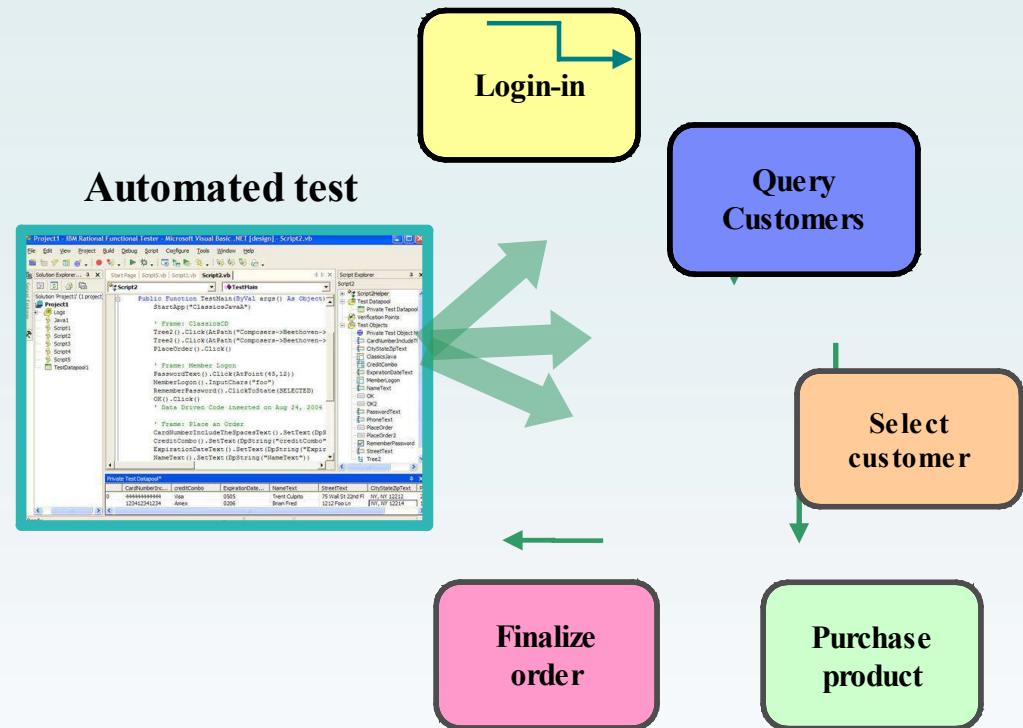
Automated test

Project1 - IBM Rational Functional Tester - Microsoft Visual Basic .NET [design] - Script2.vb

File Edit View Project Build Debug Script Configure Tools Window Help

Solution Explorer

Solution 'Project1' (1 project)
Project1
Logs
Java1
Script1
Script2
Script3
Script4
Script5
TestDatapool1

Start Page Script5.vb Script1.vb Script2.vb

Script2 TestMain

Public Function TestMain(ByVal args() As Object)
StartApp("ClassicsJavaA")

' Frame: ClassicsCD
Tree2().Click(AtPath("Composers->Beethoven->
Tree2().Click(AtPath("Composers->Beethoven->
PlaceOrder().Click()

' Frame: Member Logon
PasswordText().Click(AtPoint(63,12))
MemberLogon().InputChars("foo")
RememberPassword().ClickToState(SELECTED)
OK().Click()
' Data Driven Code inserted on Aug 24, 2004

' Frame: Place an Order
CardNumberIncludeTheSpacesText().SetText(DpS
CreditCombo().SetText(DpString("creditCombo"
ExpirationDateText().SetText(DpString("Expir
NameText().SetText(DpString("NameText"))

Script Explorer
Script2
Script2Helper
Test Datapool
Private Test Datapool
Verification Points
Test Objects
Private Test Object M
CardNumberInclude
CityStateZipText
ClassicsJava
CreditCombo
ExpirationDateText
MemberLogon
NameText
OK
OK2
PasswordText
PhoneText
PlaceOrder
PlaceOrder2
RememberPassword
StreetText
Tree2

Private Test Datapool*

| | CardNumberInc... | creditCombo | ExpirationDate... | NameText | StreetText | CityStateZipText |
|---|---|---|---|---|---|---|
| 0 | ############ | Visa | 0505 | Trent Culpito | 75 Wall St 22nd Fl | NY, NY 12212 |
| 1 | 1234123412341234 | Amex | 0206 | Brian Fred | 1212 Foo Ln | NY, NY 12214 |

Login-in

Query Customers

Select customer

Purchase product

Finalize order